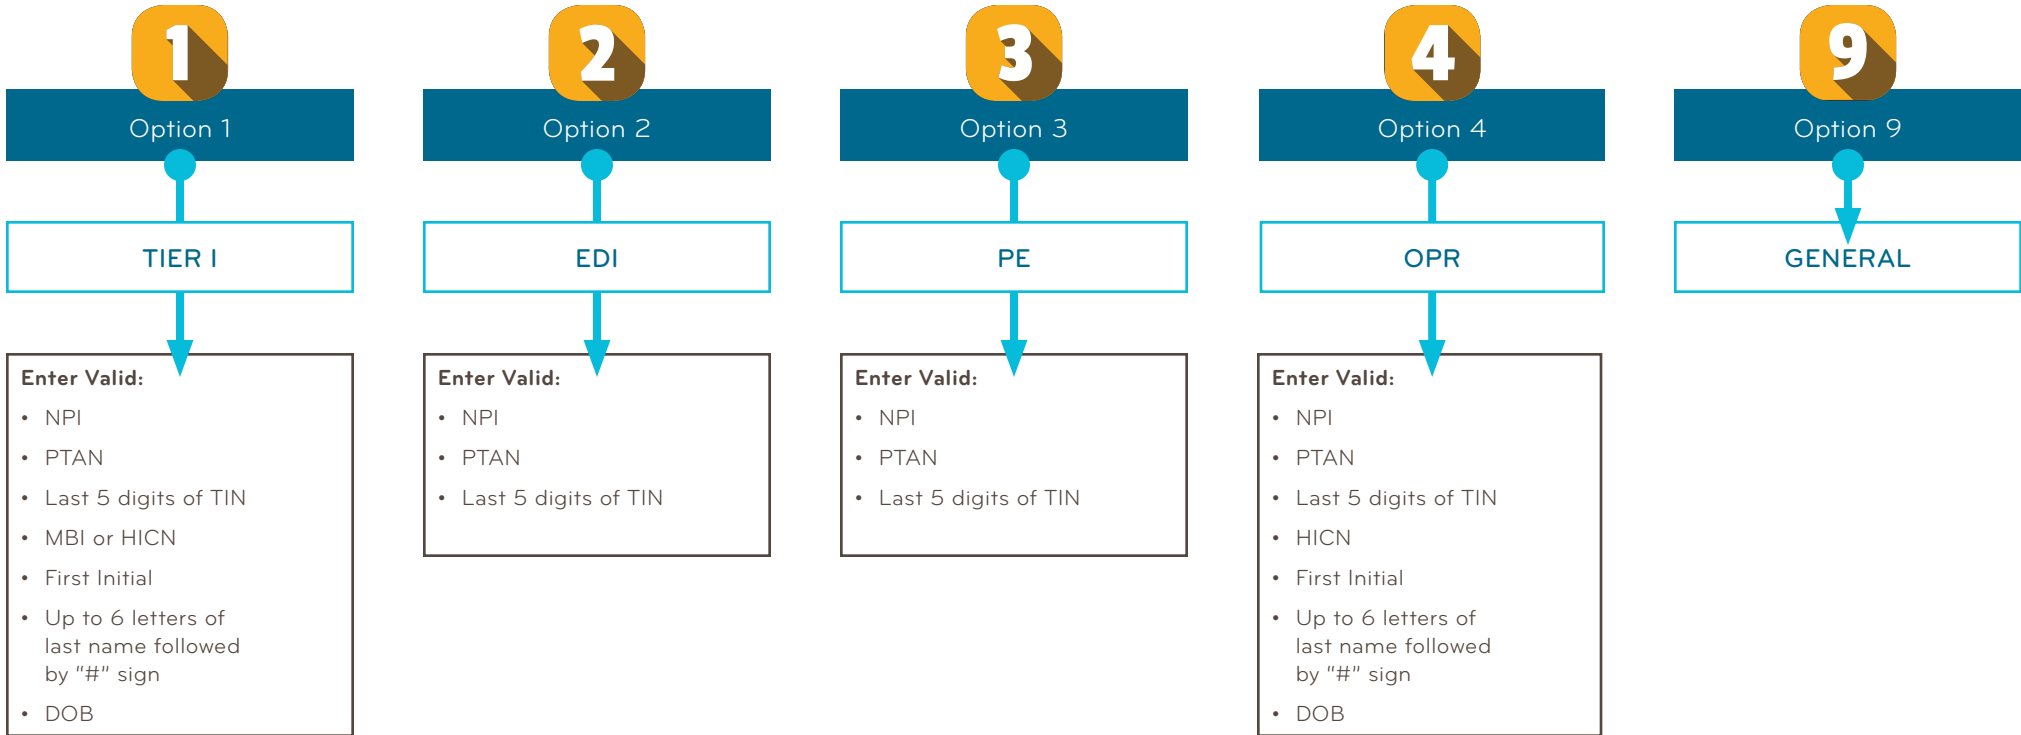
1
Option 1
TIER I
Enter Valid:
• NPI
• PTAN
• Last 5 digits of TIN
• MBI or HICN
• First Initial
• Up to 6 letters of last name followed by "#" sign
• DOB

2
Option 2
EDI
Enter Valid:
• NPI
• PTAN
• Last 5 digits of TIN

3
Option 3
PE
Enter Valid:
• NPI
• PTAN
• Last 5 digits of TIN

4
Option 4
OPR
Enter Valid:
• NPI
• PTAN
• Last 5 digits of TIN
• HICN
• First Initial
• Up to 6 letters of last name followed by "#" sign
• DOB

9
Option 9
GENERAL